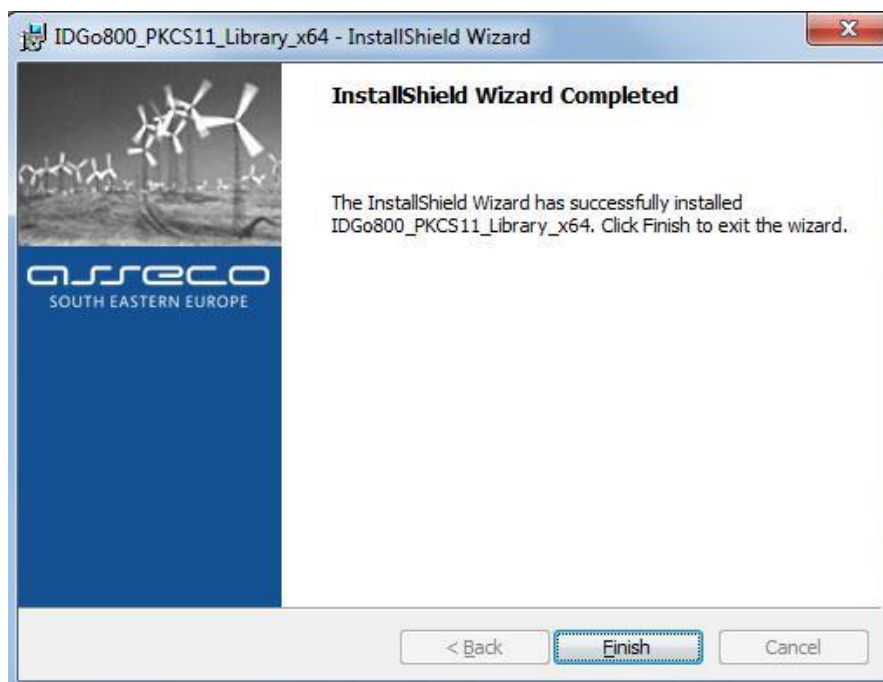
IDGo800_PKCS11_Library_x64 - InstallShield Wizard

asseco
SOUTH EASTERN EUROPE

InstallShield Wizard Completed

The InstallShield Wizard has successfully installed IDGo800_PKCS11_Library_x64. Click Finish to exit the wizard.

< Back
Finish
Cancel